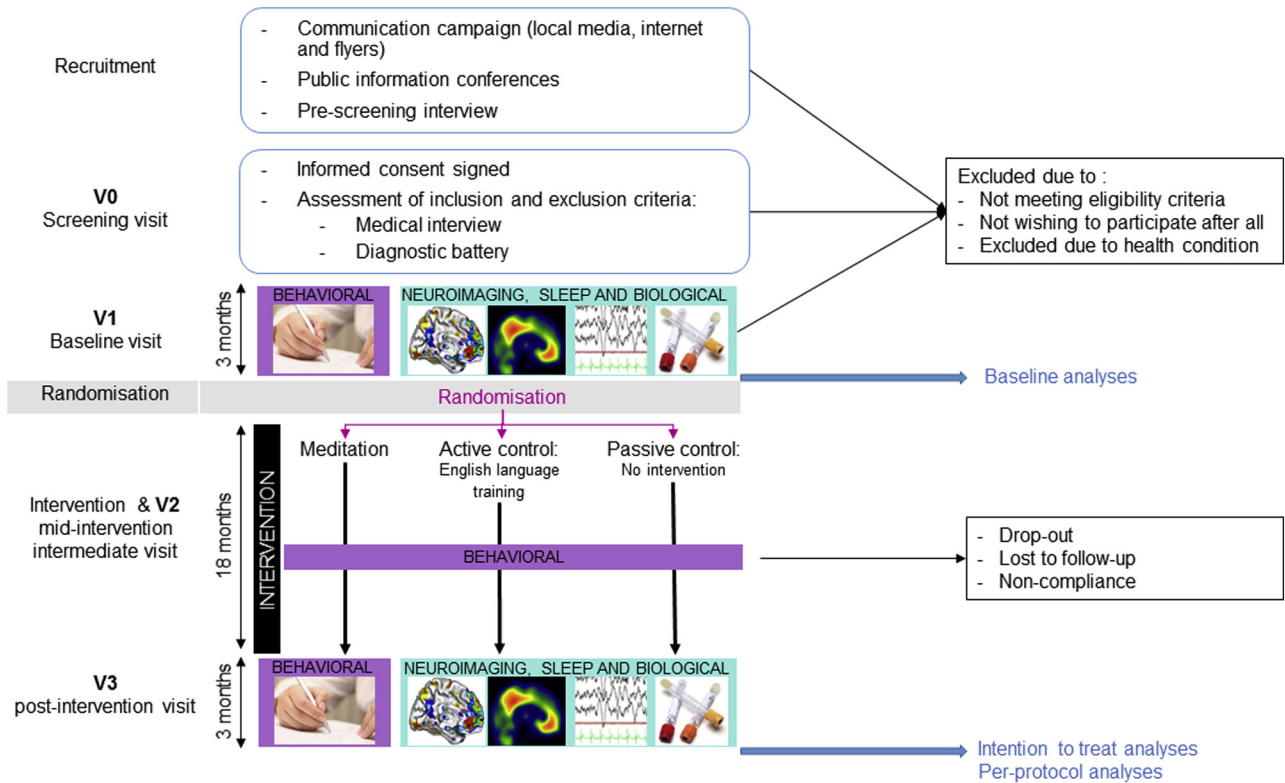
Recruitment

- Communication campaign (local media, internet and flyers)
- Public information conferences
- Pre-screening interview

V0
Screening visit

- Informed consent signed
- Assessment of inclusion and exclusion criteria:
  - Medical interview
  - Diagnostic battery

Excluded due to :
- Not meeting eligibility criteria
- Not wishing to participate after all
- Excluded due to health condition

V1
Baseline visit

3 months

BEHAVIORAL

NEUROIMAGING, SLEEP AND BIOLOGICAL

Randomisation

Randomisation

Baseline analyses

Intervention & V2
mid-intervention
intermediate visit

18 months

INTERVENTION

Meditation

Active control:
English language training

Passive control:
No intervention

BEHAVIORAL

- Drop-out
- Lost to follow-up
- Non-compliance

V3
post-intervention visit

3 months

BEHAVIORAL

NEUROIMAGING, SLEEP AND BIOLOGICAL

Intention to treat analyses
Per-protocol analyses